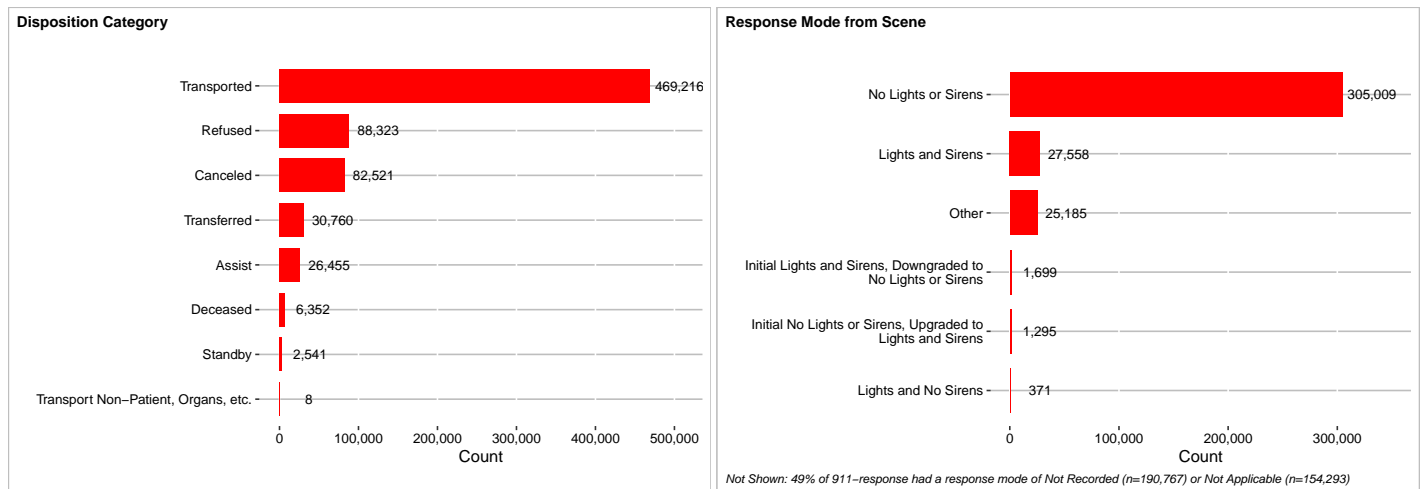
Disposition Category

Transported 469,216
Refused 88,323
Canceled 82,521
Transferred 30,760
Assist 26,455
Deceased 6,352
Standby 2,541
Transport Non−Patient, Organs, etc. 8

0 100,000 200,000 300,000 400,000 500,000
Count

Response Mode from Scene

No Lights or Sirens 305,009
Lights and Sirens 27,558
Other 25,185
Initial Lights and Sirens, Downgraded to No Lights or Sirens 1,699
Initial No Lights or Sirens, Upgraded to Lights and Sirens 1,295
Lights and No Sirens 371

0 100,000 200,000 300,000
Count

Not Shown: 49% of 911−response had a response mode of Not Recorded (n=190,767) or Not Applicable (n=154,293)